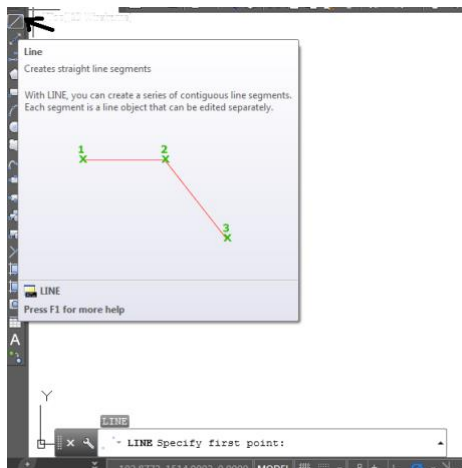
Line

Creates straight line segments

With LINE, you can create a series of contiguous line segments. Each segment is a line object that can be edited separately.

1

2

3

LINE

Press F1 for more help

A

Y

LINE

LINE Specify first point:

MODEL